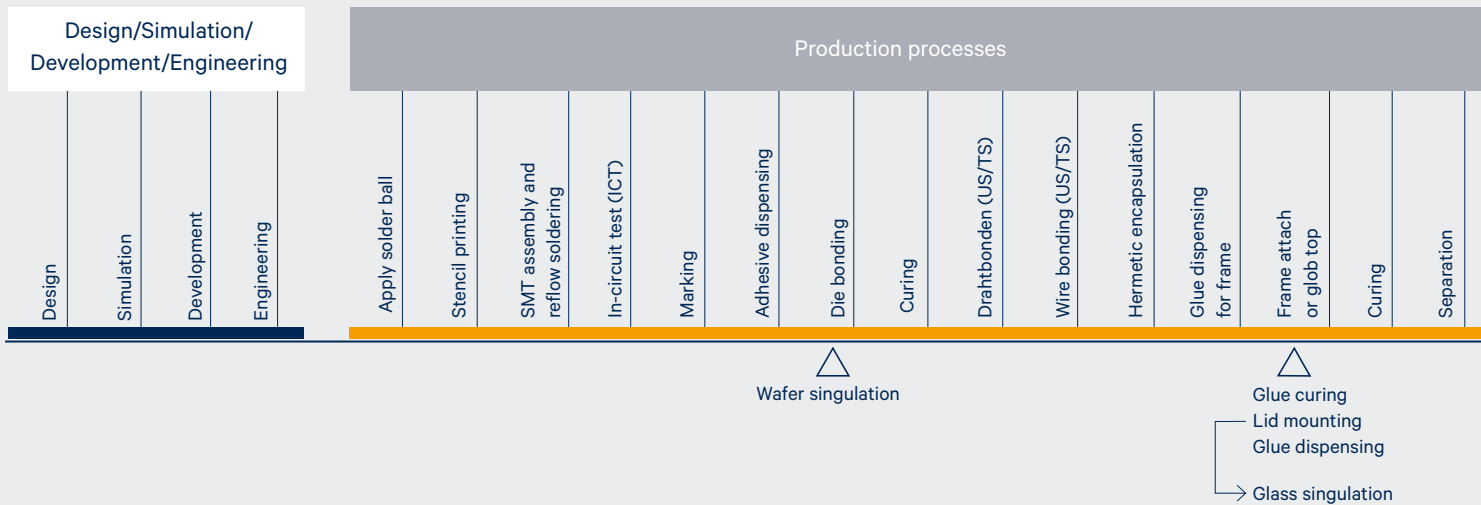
Design/Simulation/Development/Engineering

Design
Simulation
Development
Engineering

Production processes

Apply solder ball
Stencil printing
SMT assembly and reflow soldering
In-circuit test (ICT)
Marking
Adhesive dispensing
Die bonding
Curing
Drahtbonden (US/TS)
Wire bonding (US/TS)
Hermetic encapsulation
Glue dispensing for frame
Frame attach or glob top
Curing
Separation

Wafer singulation

Glue curing
Lid mounting
Glue dispensing
Glass singulation